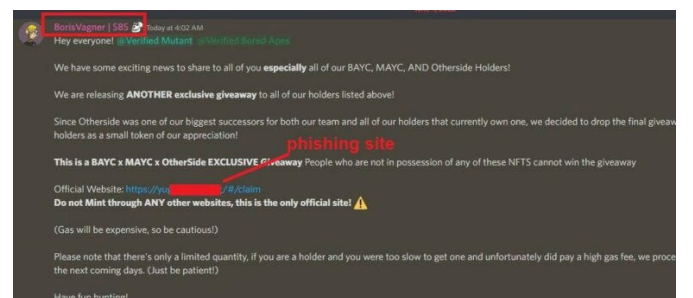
BorisVagner | SBS Today at 4:02 AM
Hey everyone! @Verified Mutant @Verified Bored Apes

We have some exciting news to share to all of you **especially** all of our BAYC, MAYC, AND Otherside Holders!

We are releasing **ANOTHER exclusive giveaway** to all of our holders listed above!

Since Otherside was one of our biggest successors for both our team and all of our holders that currently own one, we decided to drop the final giveaw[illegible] holders as a small token of our appreciation!

phishing site

**This is a BAYC x MAYC x OtherSide EXCLUSIVE Giveaway** People who are not in possession of any of these NFTS cannot win the giveaway

Official Website: https://yu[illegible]/#/claim
**Do not Mint through ANY other websites, this is the only official site!** ⚠

(Gas will be expensive, so be cautious!)

Please note that there's only a limited quantity, if you are a holder and you were too slow to get one and unfortunately did pay a high gas fee, we proce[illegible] the next coming days. (Just be patient!)

Have fun hunting!